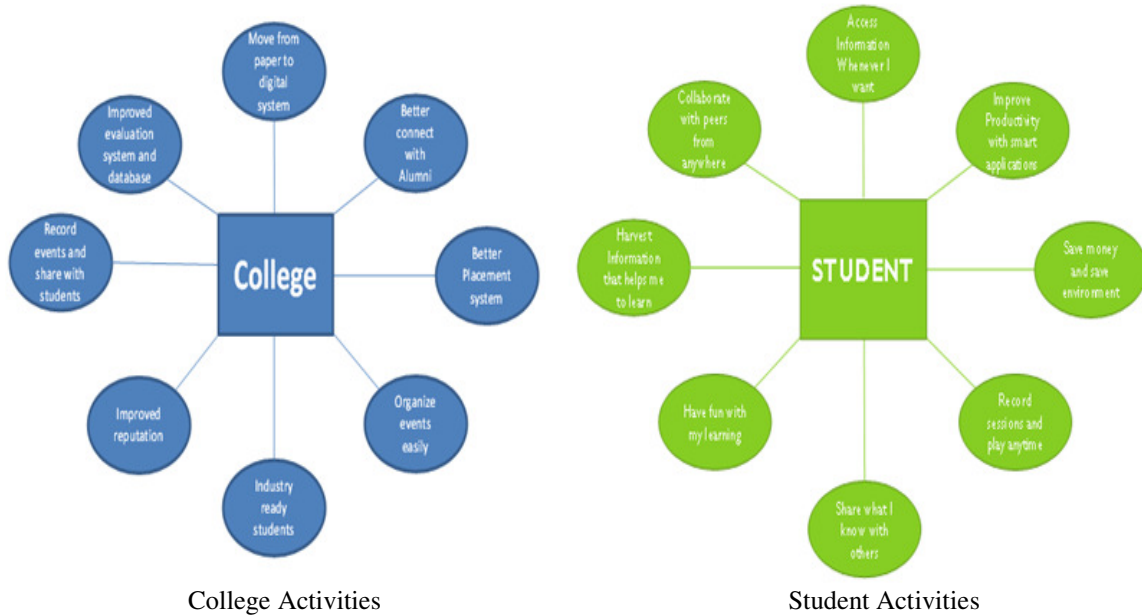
Move from paper to digital system

Improved evaluation system and database

Better connect with Alumni

Record events and share with students

College

Better Placement system

Improved reputation

Organize events easily

Industry ready students

College Activities

Access Information Whenever I want

Collaborate with peers from anywhere

Improve Productivity with smart applications

Harvest Information that helps me to learn

STUDENT

Save money and save environment

Have fun with my learning

Record sessions and play anytime

Share what I know with others

Student Activities